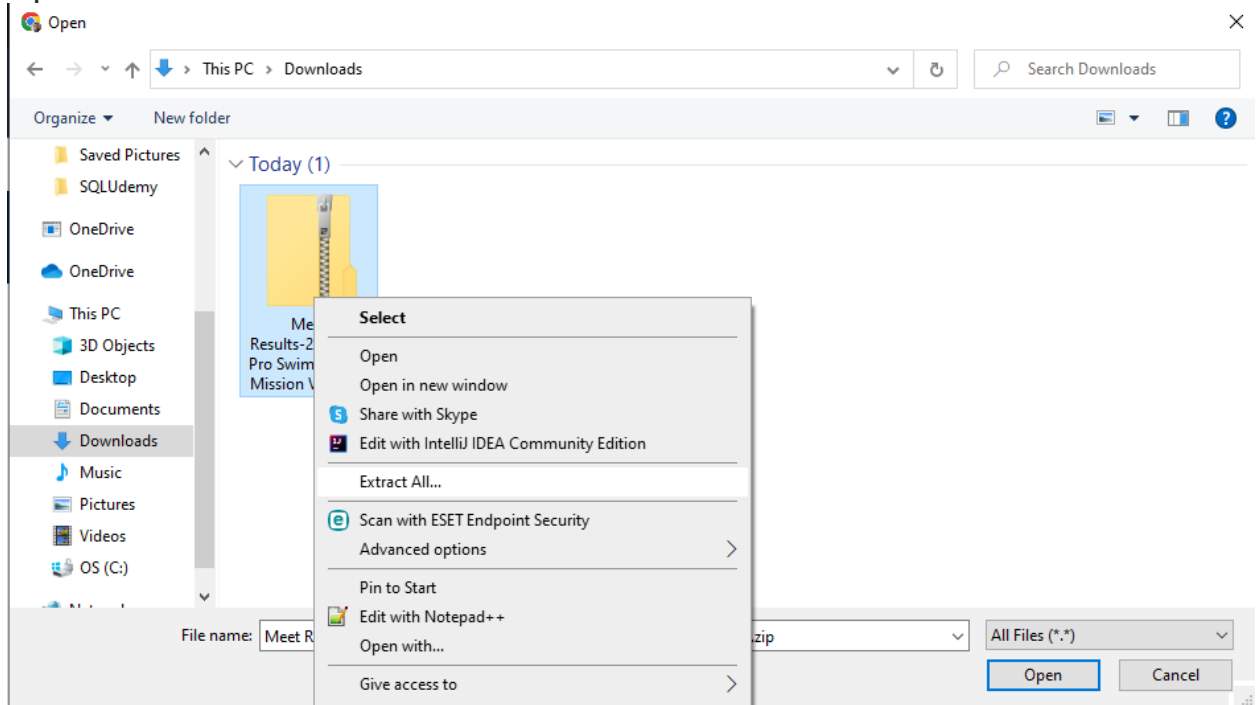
Open

This PC › Downloads

Search Downloads

Organize ▾ New folder

Saved Pictures
SQLUdemy
OneDrive
OneDrive
This PC
3D Objects
Desktop
Documents
Downloads
Music
Pictures
Videos
OS (C:)

Today (1)

Me
Results-2
Pro Swim
Mission V

Select
Open
Open in new window
Share with Skype
Edit with IntelliJ IDEA Community Edition
Extract All...
Scan with ESET Endpoint Security
Advanced options
Pin to Start
Edit with Notepad++
Open with...
Give access to

File name: Meet R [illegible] .zip

All Files (*.*)

Open

Cancel